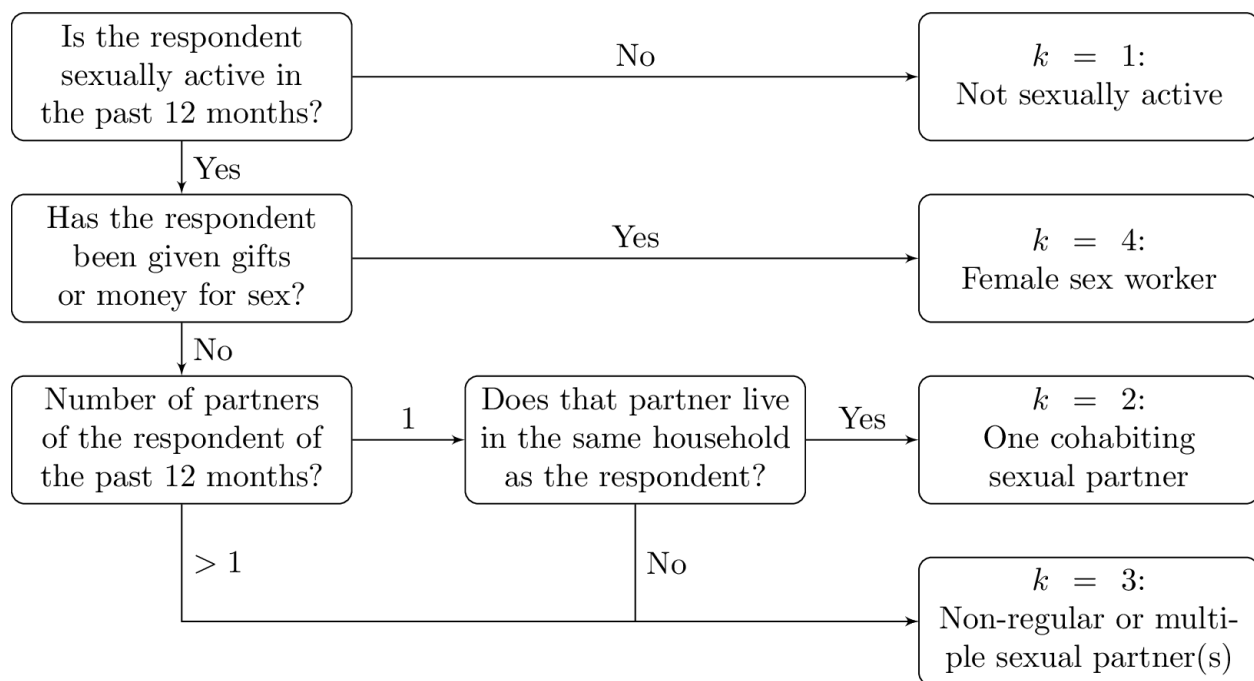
Is the respondent sexually active in the past 12 months?

No

$k = 1$:
Not sexually active

Yes

Has the respondent been given gifts or money for sex?

Yes

$k = 4$:
Female sex worker

No

Number of partners of the respondent of the past 12 months?

1

Does that partner live in the same household as the respondent?

Yes

$k = 2$:
One cohabiting sexual partner

$> 1$

No

$k = 3$:
Non-regular or multiple sexual partner(s)